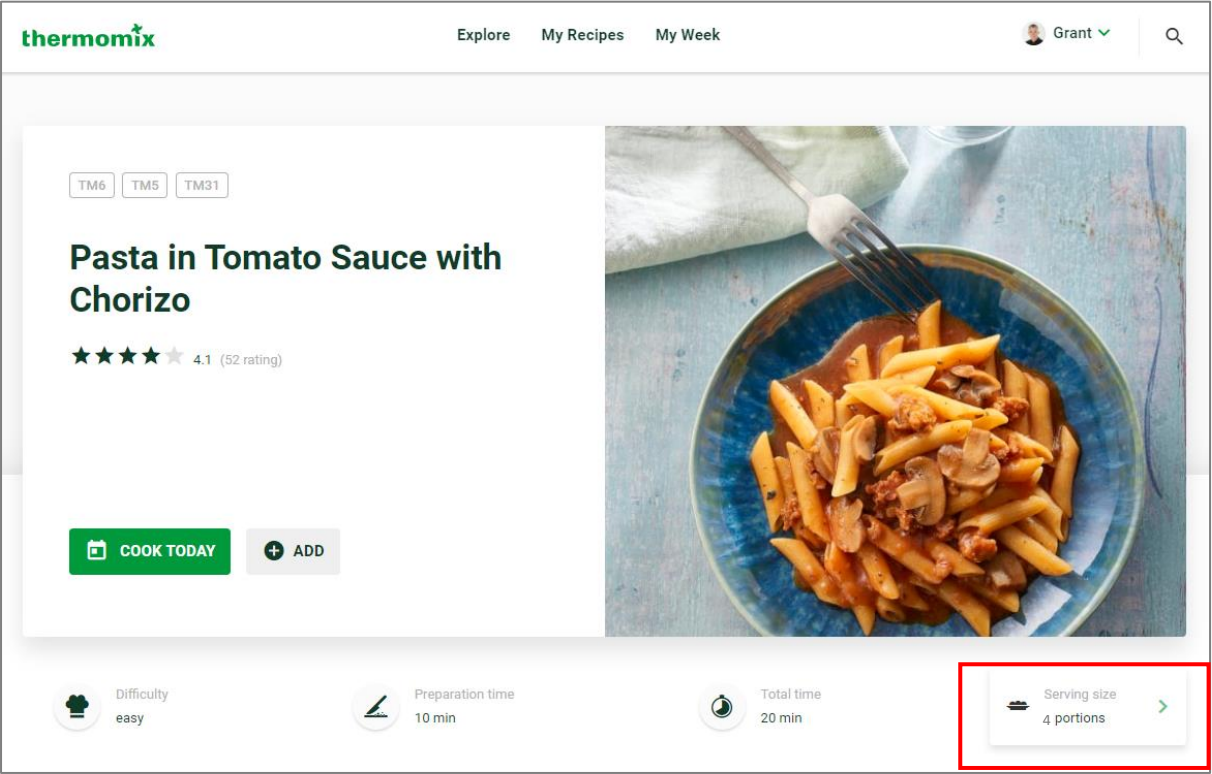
thermomix

Explore My Recipes My Week

Grant

TM6 TM5 TM31

Pasta in Tomato Sauce with Chorizo

4.1 (52 rating)

COOK TODAY

ADD

Difficulty
easy

Preparation time
10 min

Total time
20 min

Serving size
4 portions